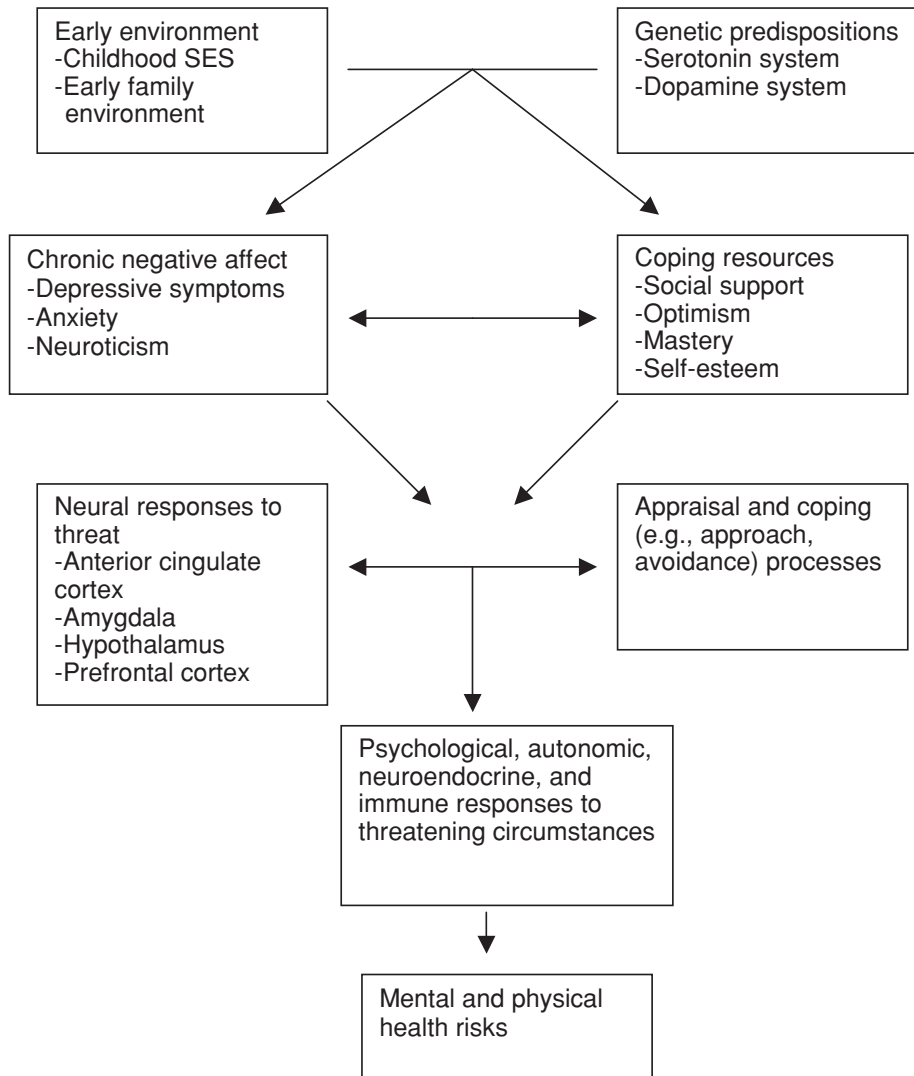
Early environment
-Childhood SES
-Early family environment

Genetic predispositions
-Serotonin system
-Dopamine system

Chronic negative affect
-Depressive symptoms
-Anxiety
-Neuroticism

Coping resources
-Social support
-Optimism
-Mastery
-Self-esteem

Neural responses to threat
-Anterior cingulate cortex
-Amygdala
-Hypothalamus
-Prefrontal cortex

Appraisal and coping (e.g., approach, avoidance) processes

Psychological, autonomic, neuroendocrine, and immune responses to threatening circumstances

Mental and physical health risks